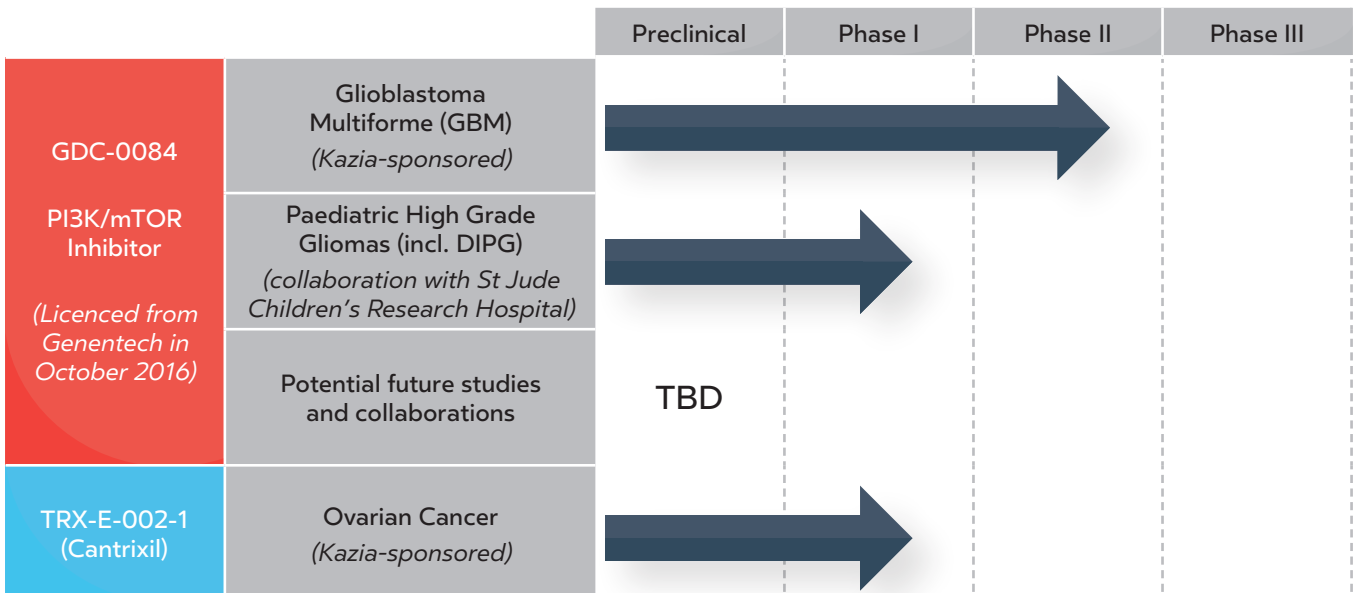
| | | Preclinical | Phase I | Phase II | Phase III |
|---|---|---|---|---|---|
| GDC-0084 PI3K/mTOR Inhibitor *(Licenced from Genentech in October 2016)* | Glioblastoma Multiforme (GBM) *(Kazia-sponsored)* | | | | |
| | Paediatric High Grade Gliomas (incl. DIPG) *(collaboration with St Jude Children's Research Hospital)* | | | | |
| | Potential future studies and collaborations | TBD | | | |
| TRX-E-002-1 (Cantrixil) | Ovarian Cancer *(Kazia-sponsored)* | | | | |